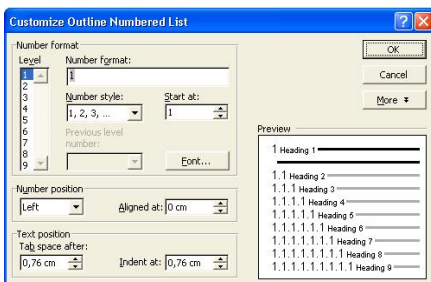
Customize Outline Numbered List

Number format
Level
1
2
3
4
5
6
7
8
9
Number format:
1
Number style:
1, 2, 3, ...
Start at:
1
Previous level number:
Font...

OK
Cancel
More ¥

Preview
1 Heading 1
1.1 Heading 2
1.1.1 Heading 3
1.1.1.1 Heading 4
1.1.1.1.1 Heading 5
1.1.1.1.1.1 Heading 6
1.1.1.1.1.1.1 Heading 7
1.1.1.1.1.1.1.1 Heading 8
1.1.1.1.1.1.1.1.1 Heading 9

Number position
Left
Aligned at: 0 cm

Text position
Tab space after:
0,76 cm
Indent at: 0,76 cm